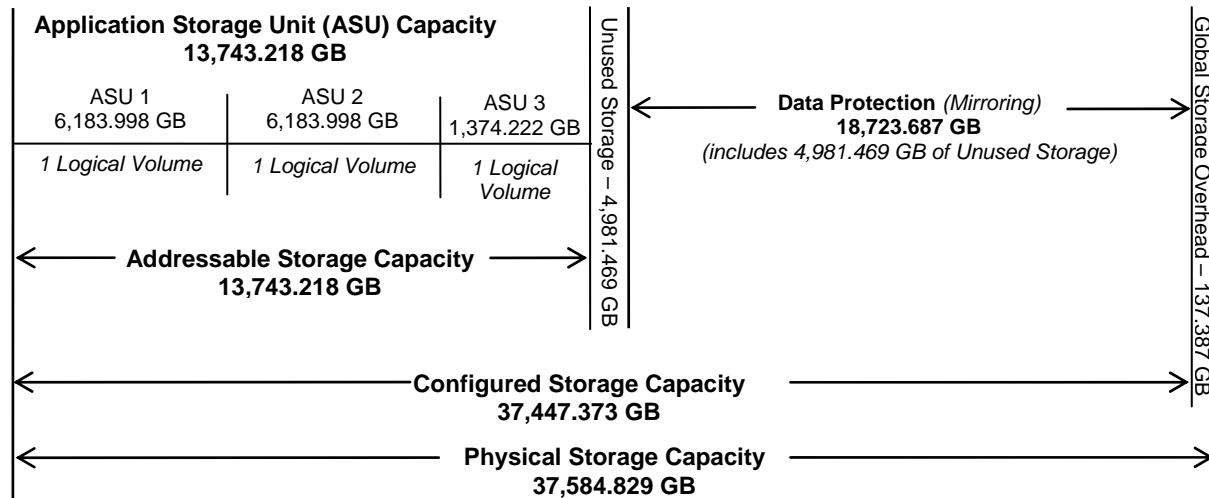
Application Storage Unit (ASU) Capacity
13,743.218 GB

ASU 1
6,183.998 GB

ASU 2
6,183.998 GB

ASU 3
1,374.222 GB

1 Logical Volume

1 Logical Volume

1 Logical Volume

Addressable Storage Capacity
13,743.218 GB

Unused Storage – 4,981.469 GB

Data Protection (Mirroring)
18,723.687 GB
(includes 4,981.469 GB of Unused Storage)

Global Storage Overhead – 137.387 GB

Configured Storage Capacity
37,447.373 GB

Physical Storage Capacity
37,584.829 GB